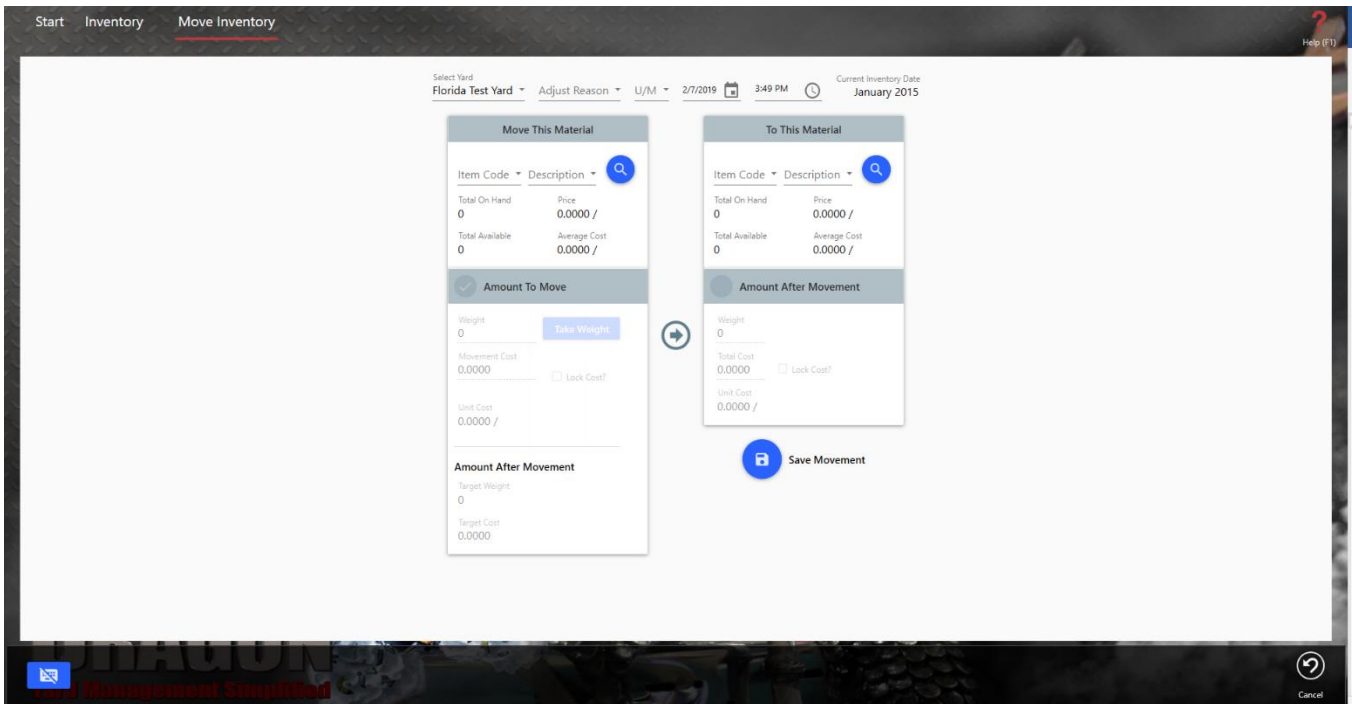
Start Inventory Move Inventory

Help (F1)

Select Yard
Florida Test Yard
Adjust Reason
U/M
2/7/2019
3:49 PM
Current Inventory Date
January 2015

Move This Material

Item Code
Description

Total On Hand
0
Price
0.0000 /
Total Available
0
Average Cost
0.0000 /

Amount To Move

Weight
0
Take Weight
Movement Cost
0.0000
Lock Cost?
Unit Cost
0.0000 /

Amount After Movement
Target Weight
0
Target Cost
0.0000

To This Material

Item Code
Description

Total On Hand
0
Price
0.0000 /
Total Available
0
Average Cost
0.0000 /

Amount After Movement

Weight
0
Total Cost
0.0000
Lock Cost?
Unit Cost
0.0000 /

Save Movement

DRAGON
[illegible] Management Simplified

Cancel